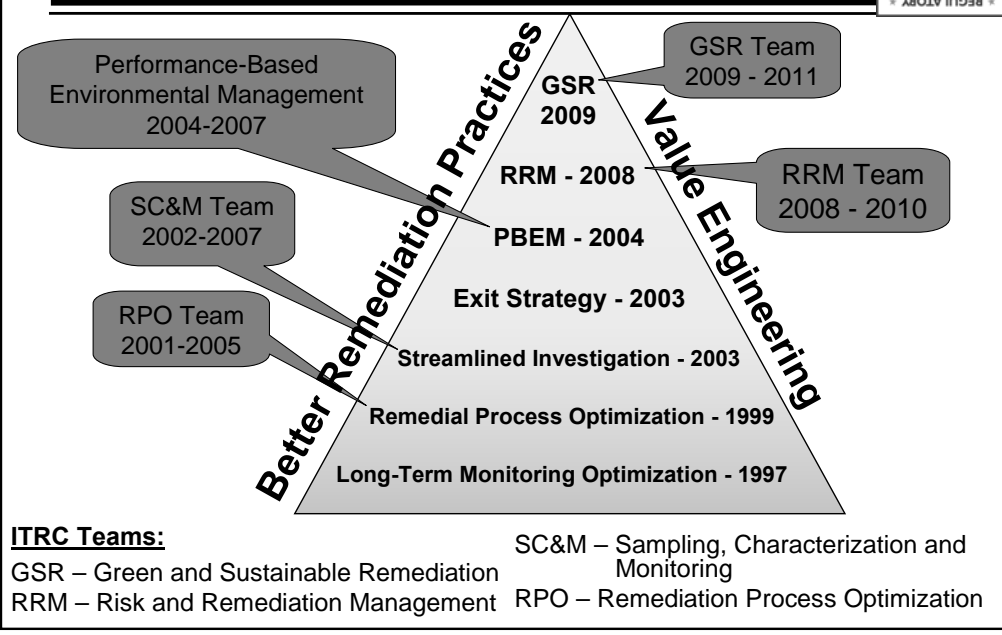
REGULATORY

Performance-Based Environmental Management 2004-2007

SC&M Team 2002-2007

RPO Team 2001-2005

Better Remediation Practices

GSR 2009

RRM - 2008

PBEM - 2004

Exit Strategy - 2003

Streamlined Investigation - 2003

Remedial Process Optimization - 1999

Long-Term Monitoring Optimization - 1997

Value Engineering

GSR Team 2009 - 2011

RRM Team 2008 - 2010

ITRC Teams:

GSR – Green and Sustainable Remediation

RRM – Risk and Remediation Management

SC&M – Sampling, Characterization and Monitoring

RPO – Remediation Process Optimization